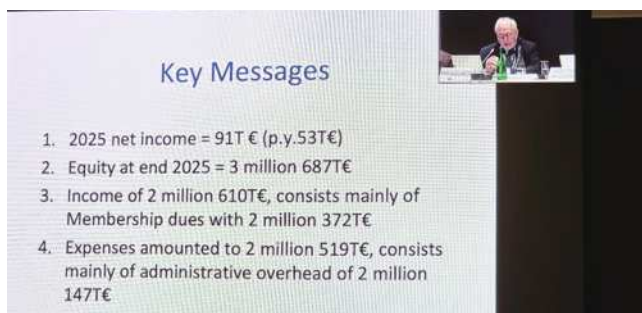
Key Messages

1. 2025 net income = 91T € (p.y.53T€)
2. Equity at end 2025 = 3 million 687T€
3. Income of 2 million 610T€, consists mainly of Membership dues with 2 million 372T€
4. Expenses amounted to 2 million 519T€, consists mainly of administrative overhead of 2 million 147T€